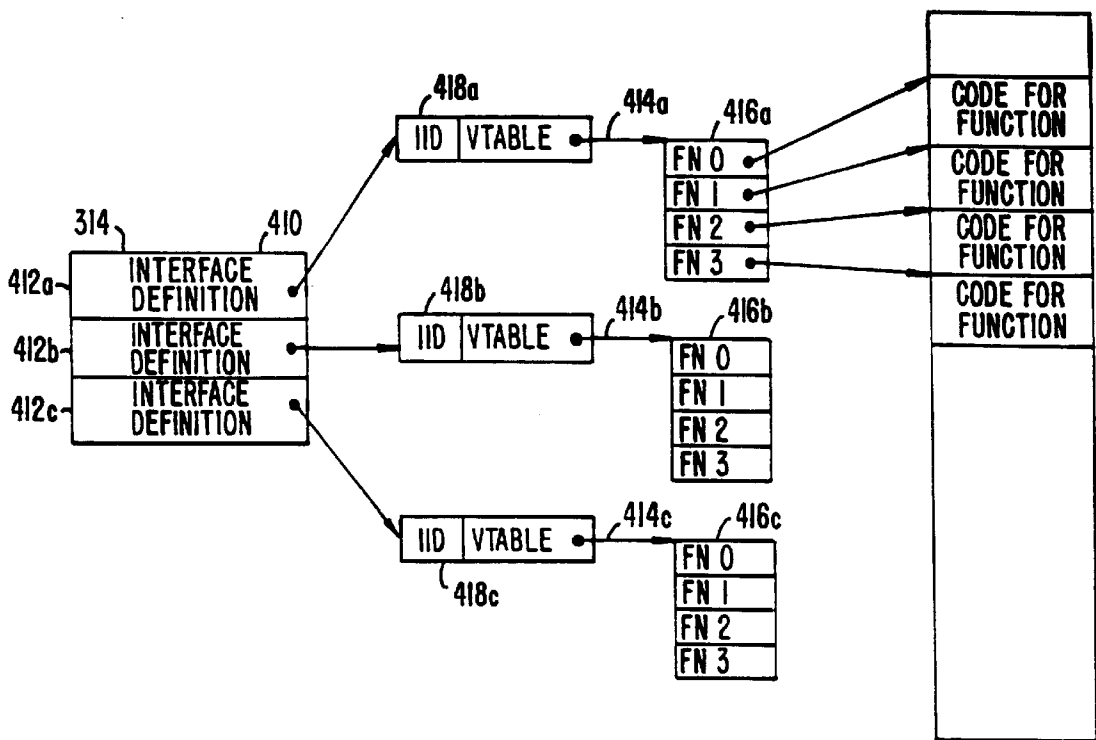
418a
IID VTABLE
414a
416a
FN 0
FN 1
FN 2
FN 3
CODE FOR FUNCTION
CODE FOR FUNCTION
CODE FOR FUNCTION
CODE FOR FUNCTION
314
410
412a
INTERFACE DEFINITION
412b
INTERFACE DEFINITION
412c
INTERFACE DEFINITION
418b
IID VTABLE
414b
416b
FN 0
FN 1
FN 2
FN 3
IID VTABLE
414c
416c
418c
FN 0
FN 1
FN 2
FN 3